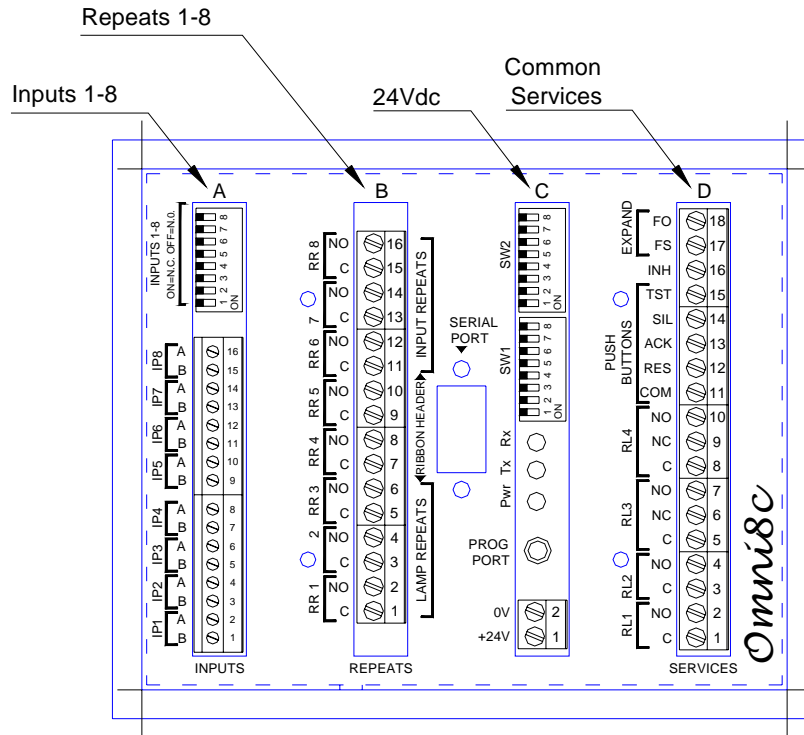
Repeats 1-8

Inputs 1-8

24Vdc

Common Services

A

INPUTS 1-8
ON=N.C. OFF=N.O.
1 2 3 4 5 6 7 8
ON

IP8 A B
IP7 A B
IP6 A B
IP5 A B
IP4 A B
IP3 A B
IP2 A B
IP1 A B

16 15 14 13 12 11 10 9 8 7 6 5 4 3 2 1

INPUTS

B

RR 8 NO C
7 NO C
RR 6 NO C
RR 5 NO C
RR 4 NO C
RR 3 NO C
2 NO C
RR 1 NO C

16 15 14 13 12 11 10 9 8 7 6 5 4 3 2 1

INPUT REPEATS
RIBBON HEADER
LAMP REPEATS

REPEATS

SERIAL PORT

C

SW2
1 2 3 4 5 6 7 8
ON

SW1
1 2 3 4 5 6 7 8
ON

Rx
Tx
Pwr

PROG PORT

0V 2
+24V 1

D

EXPAND FO 18
FS 17
INH 16

PUSH BUTTONS
TST 15
SIL 14
ACK 13
RES 12
COM 11

RL4 NO 10
NC 9
C 8

RL3 NO 7
NC 6
C 5

RL2 NO 4
C 3

RL1 NO 2
C 1

SERVICES

Omni8c